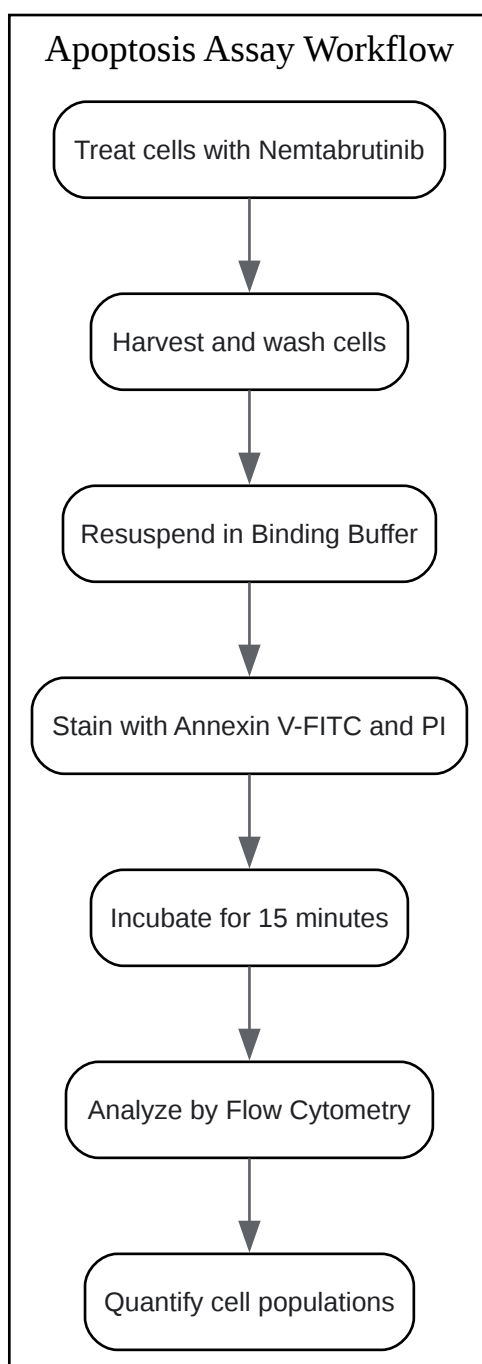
Apoptosis Assay Workflow

Treat cells with Nemtabrutinib

Harvest and wash cells

Resuspend in Binding Buffer

Stain with Annexin V-FITC and PI

Incubate for 15 minutes

Analyze by Flow Cytometry

Quantify cell populations